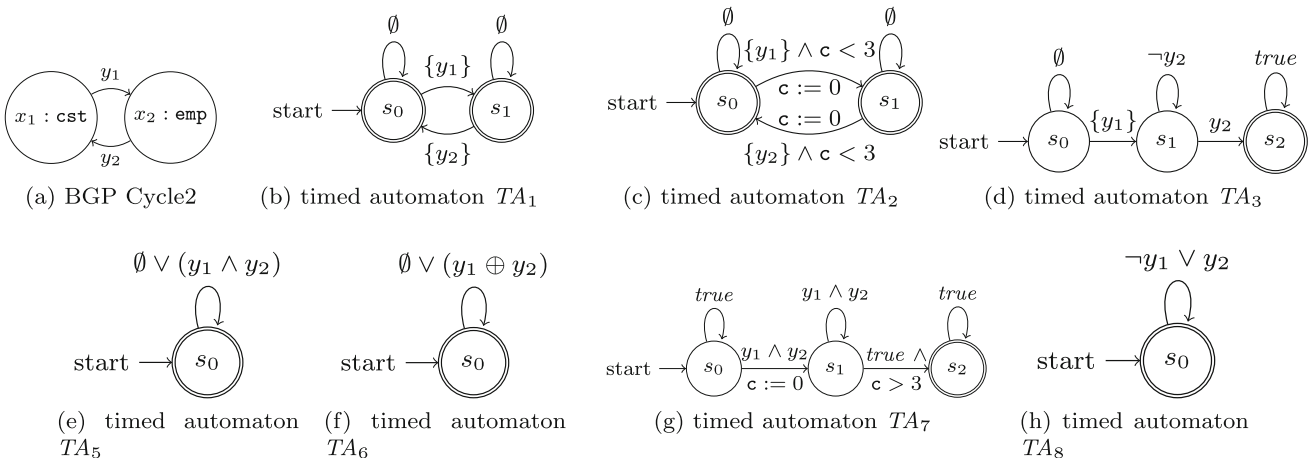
$y_1$

$x_1 : \texttt{cst}$

$x_2 : \texttt{emp}$

$y_2$

(a) BGP Cycle2

$\emptyset$

$\emptyset$

$\{y_1\}$

start

$s_0$

$s_1$

$\{y_2\}$

(b) timed automaton $TA_1$

$\emptyset$

$\emptyset$

$\{y_1\} \wedge \texttt{c} < 3$

start

$s_0$

$\texttt{c} := 0$

$\texttt{c} := 0$

$s_1$

$\{y_2\} \wedge \texttt{c} < 3$

(c) timed automaton $TA_2$

$\emptyset$

$\neg y_2$

$true$

start

$s_0$

$\{y_1\}$

$s_1$

$y_2$

$s_2$

(d) timed automaton $TA_3$

$\emptyset \vee (y_1 \wedge y_2)$

start

$s_0$

(e) timed automaton $TA_5$

$\emptyset \vee (y_1 \oplus y_2)$

start

$s_0$

(f) timed automaton $TA_6$

$true$

$y_1 \wedge y_2$

$true$

start

$s_0$

$y_1 \wedge y_2$

$\texttt{c} := 0$

$s_1$

$true \wedge$

$\texttt{c} > 3$

$s_2$

(g) timed automaton $TA_7$

$\neg y_1 \vee y_2$

start

$s_0$

(h) timed automaton $TA_8$